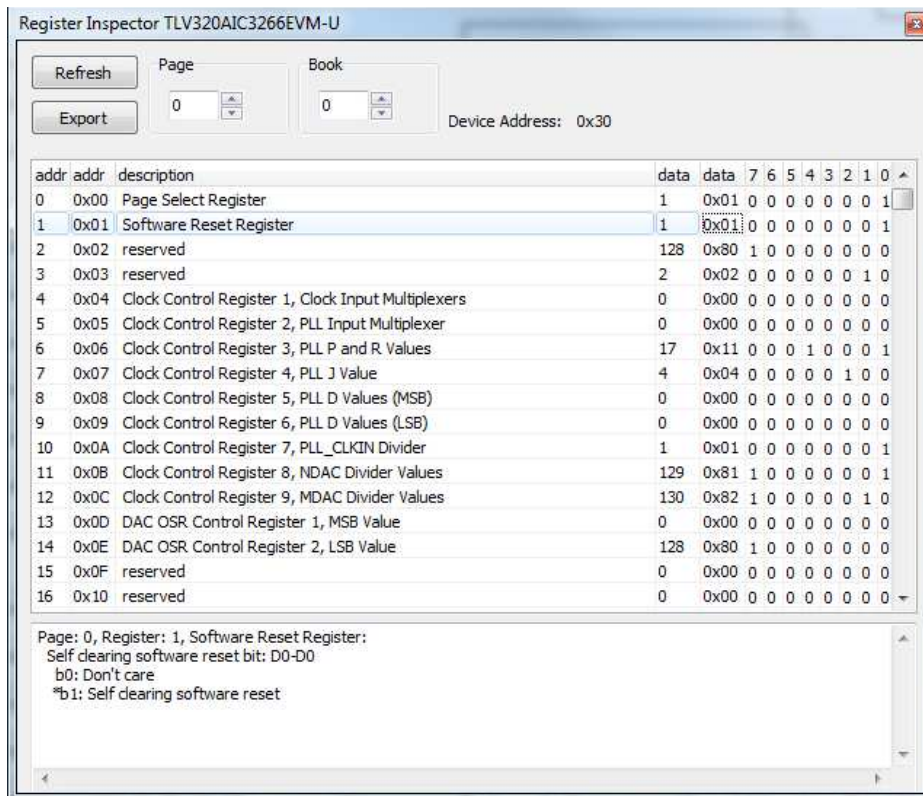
Register Inspector TLV320AIC3266EVM-U

Refresh
Export
Page
0
Book
0
Device Address: 0x30

| addr | addr | description | data | data | 7 | 6 | 5 | 4 | 3 | 2 | 1 | 0 |
|---|---|---|---|---|---|---|---|---|---|---|---|---|
| 0 | 0x00 | Page Select Register | 1 | 0x01 | 0 | 0 | 0 | 0 | 0 | 0 | 0 | 1 |
| 1 | 0x01 | Software Reset Register | 1 | 0x01 | 0 | 0 | 0 | 0 | 0 | 0 | 0 | 1 |
| 2 | 0x02 | reserved | 128 | 0x80 | 1 | 0 | 0 | 0 | 0 | 0 | 0 | 0 |
| 3 | 0x03 | reserved | 2 | 0x02 | 0 | 0 | 0 | 0 | 0 | 0 | 1 | 0 |
| 4 | 0x04 | Clock Control Register 1, Clock Input Multiplexers | 0 | 0x00 | 0 | 0 | 0 | 0 | 0 | 0 | 0 | 0 |
| 5 | 0x05 | Clock Control Register 2, PLL Input Multiplexer | 0 | 0x00 | 0 | 0 | 0 | 0 | 0 | 0 | 0 | 0 |
| 6 | 0x06 | Clock Control Register 3, PLL P and R Values | 17 | 0x11 | 0 | 0 | 0 | 1 | 0 | 0 | 0 | 1 |
| 7 | 0x07 | Clock Control Register 4, PLL J Value | 4 | 0x04 | 0 | 0 | 0 | 0 | 0 | 1 | 0 | 0 |
| 8 | 0x08 | Clock Control Register 5, PLL D Values (MSB) | 0 | 0x00 | 0 | 0 | 0 | 0 | 0 | 0 | 0 | 0 |
| 9 | 0x09 | Clock Control Register 6, PLL D Values (LSB) | 0 | 0x00 | 0 | 0 | 0 | 0 | 0 | 0 | 0 | 0 |
| 10 | 0x0A | Clock Control Register 7, PLL_CLKIN Divider | 1 | 0x01 | 0 | 0 | 0 | 0 | 0 | 0 | 0 | 1 |
| 11 | 0x0B | Clock Control Register 8, NDAC Divider Values | 129 | 0x81 | 1 | 0 | 0 | 0 | 0 | 0 | 0 | 1 |
| 12 | 0x0C | Clock Control Register 9, MDAC Divider Values | 130 | 0x82 | 1 | 0 | 0 | 0 | 0 | 0 | 1 | 0 |
| 13 | 0x0D | DAC OSR Control Register 1, MSB Value | 0 | 0x00 | 0 | 0 | 0 | 0 | 0 | 0 | 0 | 0 |
| 14 | 0x0E | DAC OSR Control Register 2, LSB Value | 128 | 0x80 | 1 | 0 | 0 | 0 | 0 | 0 | 0 | 0 |
| 15 | 0x0F | reserved | 0 | 0x00 | 0 | 0 | 0 | 0 | 0 | 0 | 0 | 0 |
| 16 | 0x10 | reserved | 0 | 0x00 | 0 | 0 | 0 | 0 | 0 | 0 | 0 | 0 |

Page: 0, Register: 1, Software Reset Register:
Self clearing software reset bit: D0-D0
b0: Don't care
*b1: Self clearing software reset